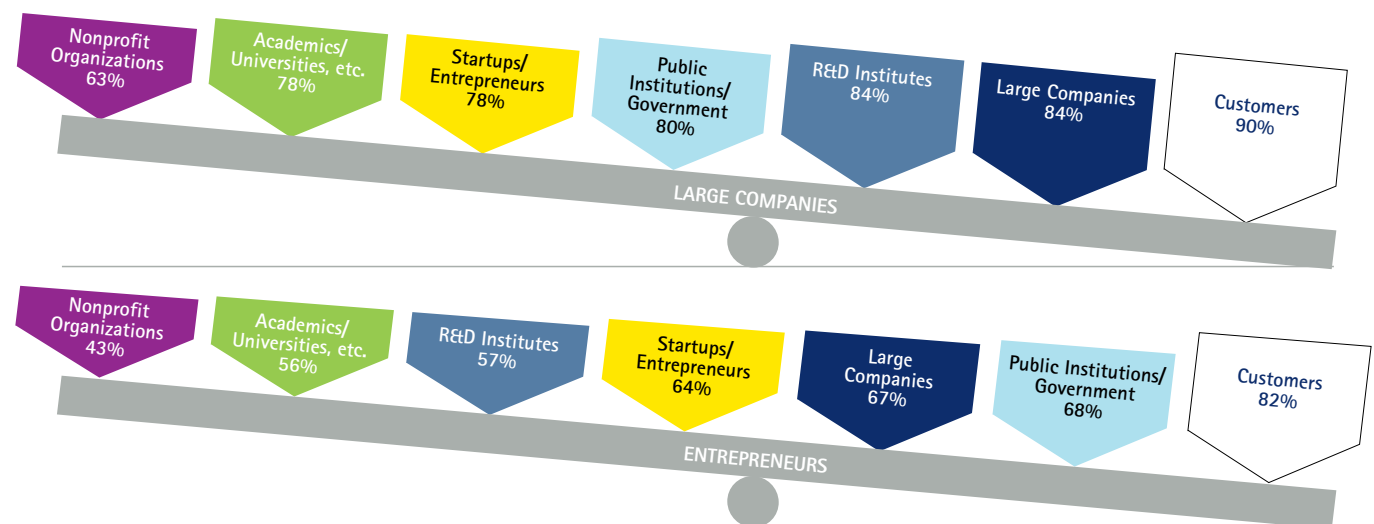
Nonprofit Organizations 63%

Academics/ Universities, etc. 78%

Startups/ Entrepreneurs 78%

Public Institutions/ Government 80%

R&D Institutes 84%

Large Companies 84%

Customers 90%

LARGE COMPANIES

Nonprofit Organizations 43%

Academics/ Universities, etc. 56%

R&D Institutes 57%

Startups/ Entrepreneurs 64%

Large Companies 67%

Public Institutions/ Government 68%

Customers 82%

ENTREPRENEURS